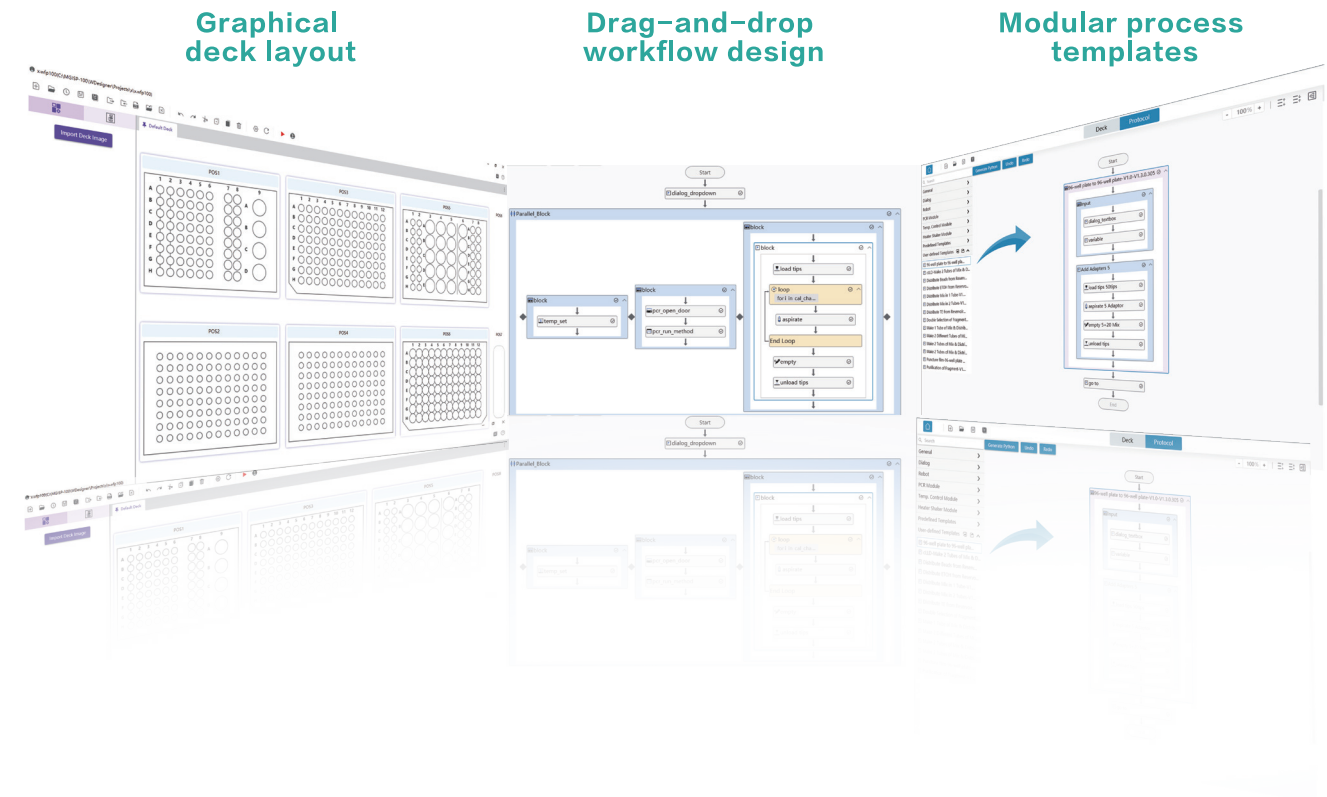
Graphical deck layout

Drag-and-drop workflow design

Modular process templates

Import Deck Image

Default Deck

POS1

POS3

POS5

POS2

POS4

POS6

A B C D E F G H

1 2 3 4 5 6 7 8 9

Start

dialog_dropdown

Parallel_Block

block

temp_set

block

pcr_open_door

pcr_run_method

block

block

load tips

loop

for i in cal_che...

aspirate

End Loop

empty

unload tips

Start

dialog_dropdown

Parallel_Block

block

Deck

Protocol

100 %

Generate Python

Undo

Redo

Search

General

Dialog

Robot

PCR Module

Temp. Control Module

Heater Shaker Module

Predefined Templates

User-defined Templates

Start

96-well plate to 96-well plate-V1.0-V1.3.0.105

Input

dialog_textbox

variable

Add Adapters 5

load tips 50tips

aspirate 5 Adaptor

empty 5+20 Mix

unload tips

go to

End

Deck

Protocol

100 %

Generate Python

Undo

Redo

General

Dialog

Robot

PCR Module

Temp. Control Module

Heater Shaker Module

Predefined Templates

User-defined Templates